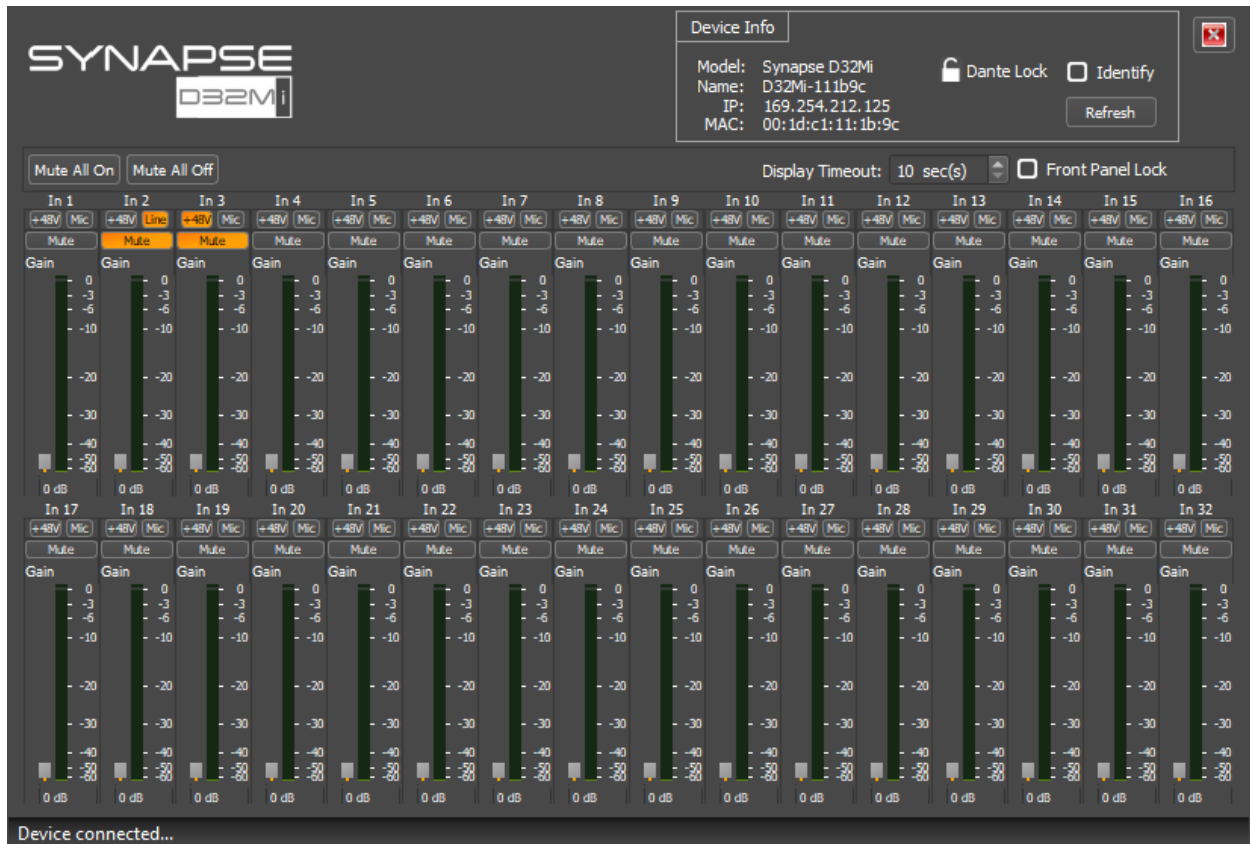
SYNAPSE
D32Mi

Device Info
Model: Synapse D32Mi
Name: D32Mi-111b9c
IP: 169.254.212.125
MAC: 00:1d:c1:11:1b:9c

Dante Lock
Identify
Refresh

Mute All On
Mute All Off
Display Timeout: 10 sec(s)
Front Panel Lock

In 1 +48V Mic Mute Gain 0 -3 -6 -10 -20 -30 -40 -50 -60 0 dB
In 2 +48V Line Mute Gain 0 -3 -6 -10 -20 -30 -40 -50 -60 0 dB
In 3 +48V Mic Mute Gain 0 -3 -6 -10 -20 -30 -40 -50 -60 0 dB
In 4 +48V Mic Mute Gain 0 -3 -6 -10 -20 -30 -40 -50 -60 0 dB
In 5 +48V Mic Mute Gain 0 -3 -6 -10 -20 -30 -40 -50 -60 0 dB
In 6 +48V Mic Mute Gain 0 -3 -6 -10 -20 -30 -40 -50 -60 0 dB
In 7 +48V Mic Mute Gain 0 -3 -6 -10 -20 -30 -40 -50 -60 0 dB
In 8 +48V Mic Mute Gain 0 -3 -6 -10 -20 -30 -40 -50 -60 0 dB
In 9 +48V Mic Mute Gain 0 -3 -6 -10 -20 -30 -40 -50 -60 0 dB
In 10 +48V Mic Mute Gain 0 -3 -6 -10 -20 -30 -40 -50 -60 0 dB
In 11 +48V Mic Mute Gain 0 -3 -6 -10 -20 -30 -40 -50 -60 0 dB
In 12 +48V Mic Mute Gain 0 -3 -6 -10 -20 -30 -40 -50 -60 0 dB
In 13 +48V Mic Mute Gain 0 -3 -6 -10 -20 -30 -40 -50 -60 0 dB
In 14 +48V Mic Mute Gain 0 -3 -6 -10 -20 -30 -40 -50 -60 0 dB
In 15 +48V Mic Mute Gain 0 -3 -6 -10 -20 -30 -40 -50 -60 0 dB
In 16 +48V Mic Mute Gain 0 -3 -6 -10 -20 -30 -40 -50 -60 0 dB

In 17 +48V Mic Mute Gain 0 -3 -6 -10 -20 -30 -40 -50 -60 0 dB
In 18 +48V Mic Mute Gain 0 -3 -6 -10 -20 -30 -40 -50 -60 0 dB
In 19 +48V Mic Mute Gain 0 -3 -6 -10 -20 -30 -40 -50 -60 0 dB
In 20 +48V Mic Mute Gain 0 -3 -6 -10 -20 -30 -40 -50 -60 0 dB
In 21 +48V Mic Mute Gain 0 -3 -6 -10 -20 -30 -40 -50 -60 0 dB
In 22 +48V Mic Mute Gain 0 -3 -6 -10 -20 -30 -40 -50 -60 0 dB
In 23 +48V Mic Mute Gain 0 -3 -6 -10 -20 -30 -40 -50 -60 0 dB
In 24 +48V Mic Mute Gain 0 -3 -6 -10 -20 -30 -40 -50 -60 0 dB
In 25 +48V Mic Mute Gain 0 -3 -6 -10 -20 -30 -40 -50 -60 0 dB
In 26 +48V Mic Mute Gain 0 -3 -6 -10 -20 -30 -40 -50 -60 0 dB
In 27 +48V Mic Mute Gain 0 -3 -6 -10 -20 -30 -40 -50 -60 0 dB
In 28 +48V Mic Mute Gain 0 -3 -6 -10 -20 -30 -40 -50 -60 0 dB
In 29 +48V Mic Mute Gain 0 -3 -6 -10 -20 -30 -40 -50 -60 0 dB
In 30 +48V Mic Mute Gain 0 -3 -6 -10 -20 -30 -40 -50 -60 0 dB
In 31 +48V Mic Mute Gain 0 -3 -6 -10 -20 -30 -40 -50 -60 0 dB
In 32 +48V Mic Mute Gain 0 -3 -6 -10 -20 -30 -40 -50 -60 0 dB

Device connected...